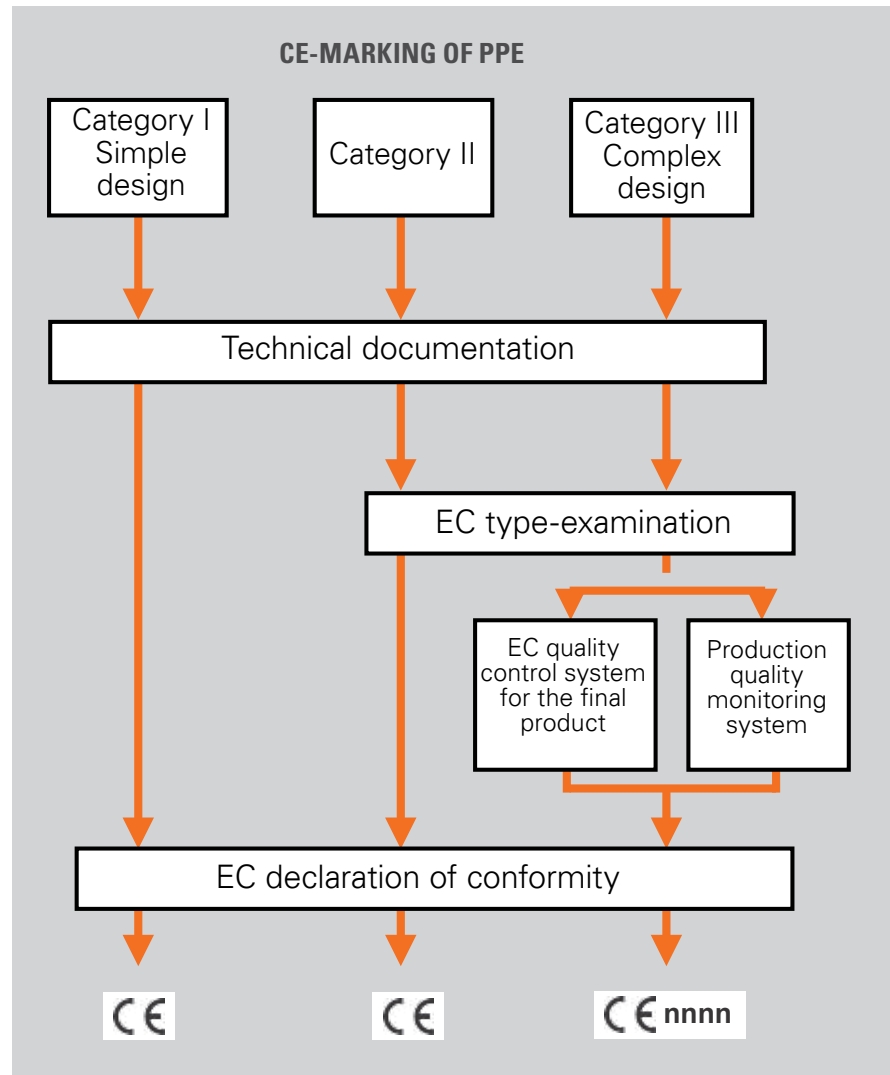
CE-MARKING OF PPE

Category I Simple design

Category II

Category III Complex design

Technical documentation

EC type-examination

EC quality control system for the final product

Production quality monitoring system

EC declaration of conformity

CE

CE

CE nnnn